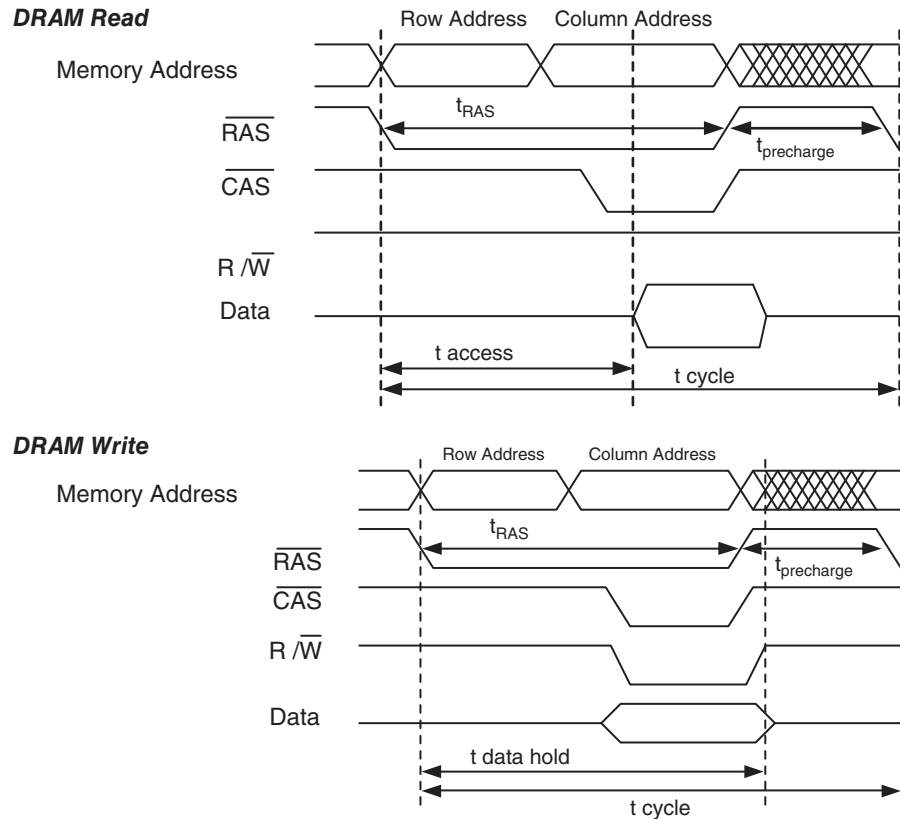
DRAM Read

Row Address Column Address

Memory Address

$t_{RAS}$

$\overline{RAS}$

$t_{precharge}$

$\overline{CAS}$

R /$\overline{W}$

Data

t access

t cycle

DRAM Write

Row Address Column Address

Memory Address

$t_{RAS}$

$\overline{RAS}$

$t_{precharge}$

$\overline{CAS}$

R /$\overline{W}$

Data

t data hold

t cycle